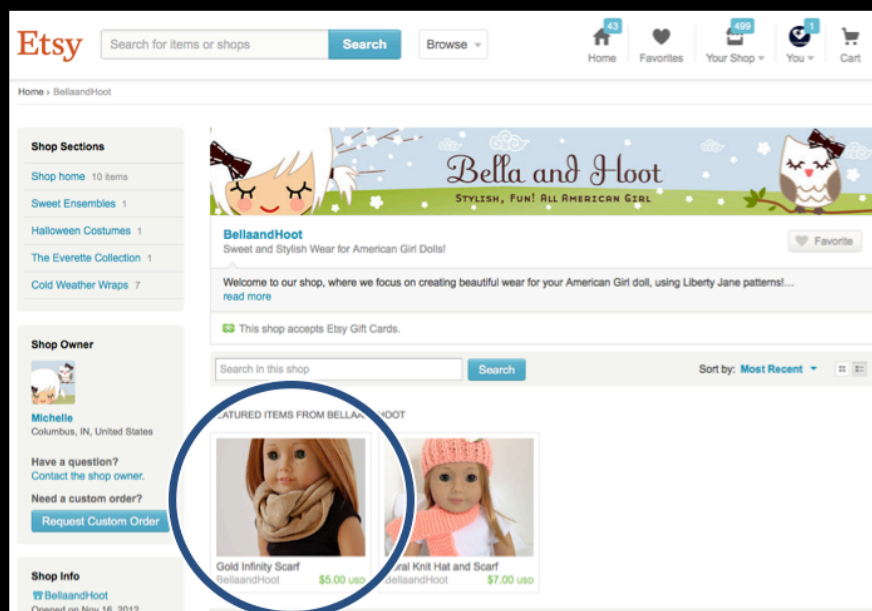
Etsy Search for items or shops Search Browse

43 Home Favorites 499 Your Shop 1 You Cart

Home › BellaandHoot

Shop Sections

Shop home 10 items

Sweet Ensembles 1

Halloween Costumes 1

The Everette Collection 1

Cold Weather Wraps 7

Shop Owner

Michelle

Columbus, IN, United States

Have a question?

Contact the shop owner.

Need a custom order?

Request Custom Order

Shop Info

BellaandHoot

Opened on Nov 16, 2012

Bella and Hoot

Stylish, Fun! All American Girl

BellaandHoot

Sweet and Stylish Wear for American Girl Dolls!

Favorite

Welcome to our shop, where we focus on creating beautiful wear for your American Girl doll, using Liberty Jane patterns!....

read more

This shop accepts Etsy Gift Cards.

Search in this shop Search

Sort by: Most Recent

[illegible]ATURED ITEMS FROM BELLAA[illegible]HOOT

Gold Infinity Scarf

BellaandHoot $5.00 USD

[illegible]oral Knit Hat and Scarf

BellaandHoot $7.00 USD